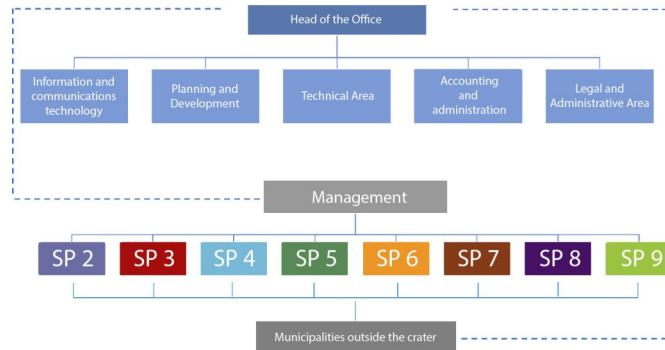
Head of the Office

Information and communications technology

Planning and Development

Technical Area

Accounting and administration

Legal and Administrative Area

Management

SP 2

SP 3

SP 4

SP 5

SP 6

SP 7

SP 8

SP 9

Municipalities outside the crater